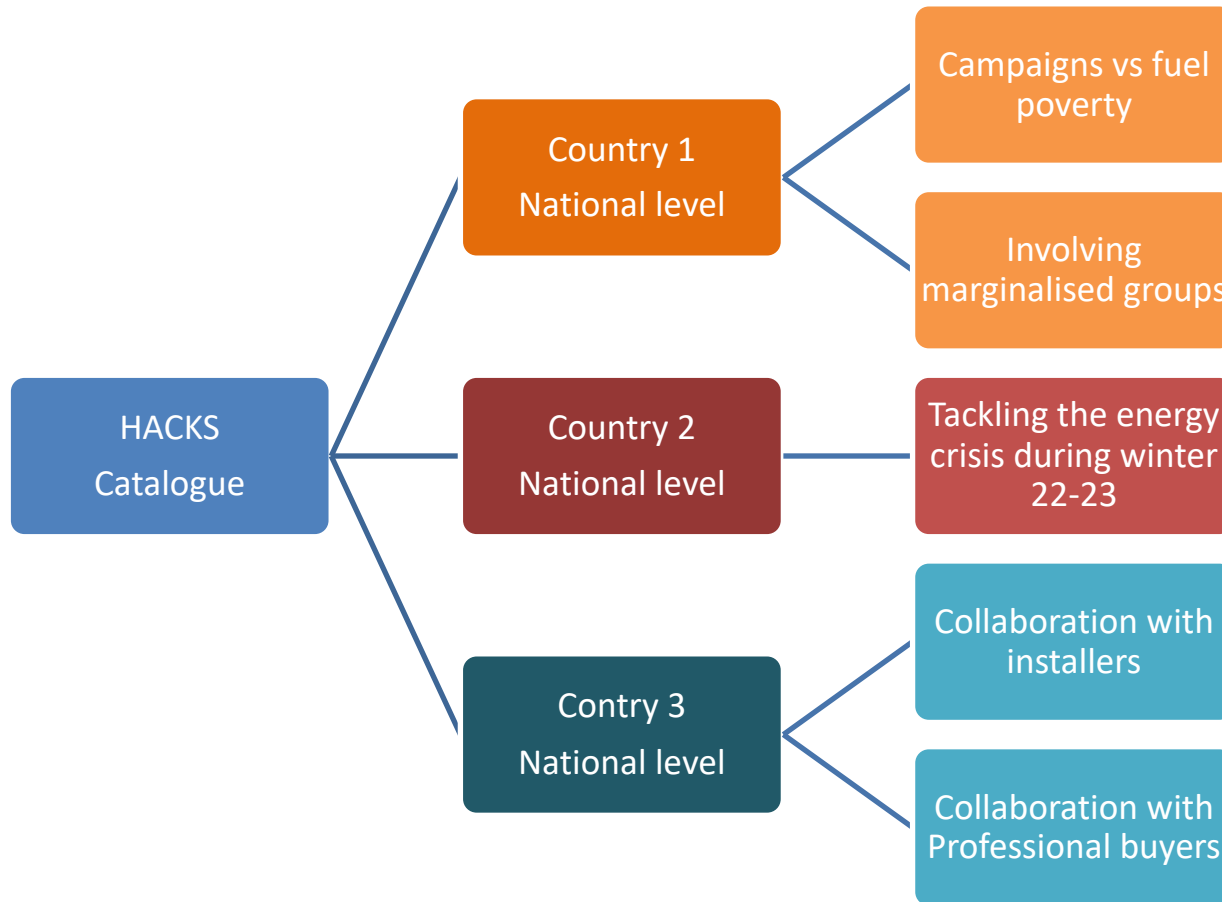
HACKS
Catalogue

Country 1
National level

Campaigns vs fuel poverty

Involving marginalised groups

Country 2
National level

Tackling the energy crisis during winter 22-23

Contry 3
National level

Collaboration with installers

Collaboration with Professional buyers